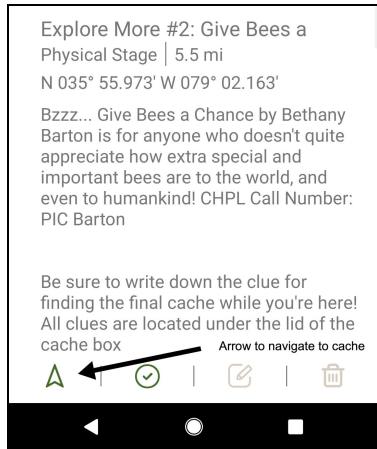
Explore More #2: Give Bees a
Physical Stage | 5.5 mi
N 035° 55.973' W 079° 02.163'

Bzzz... Give Bees a Chance by Bethany Barton is for anyone who doesn't quite appreciate how extra special and important bees are to the world, and even to humankind! CHPL Call Number: PIC Barton

Be sure to write down the clue for finding the final cache while you're here! All clues are located under the lid of the cache box

Arrow to navigate to cache